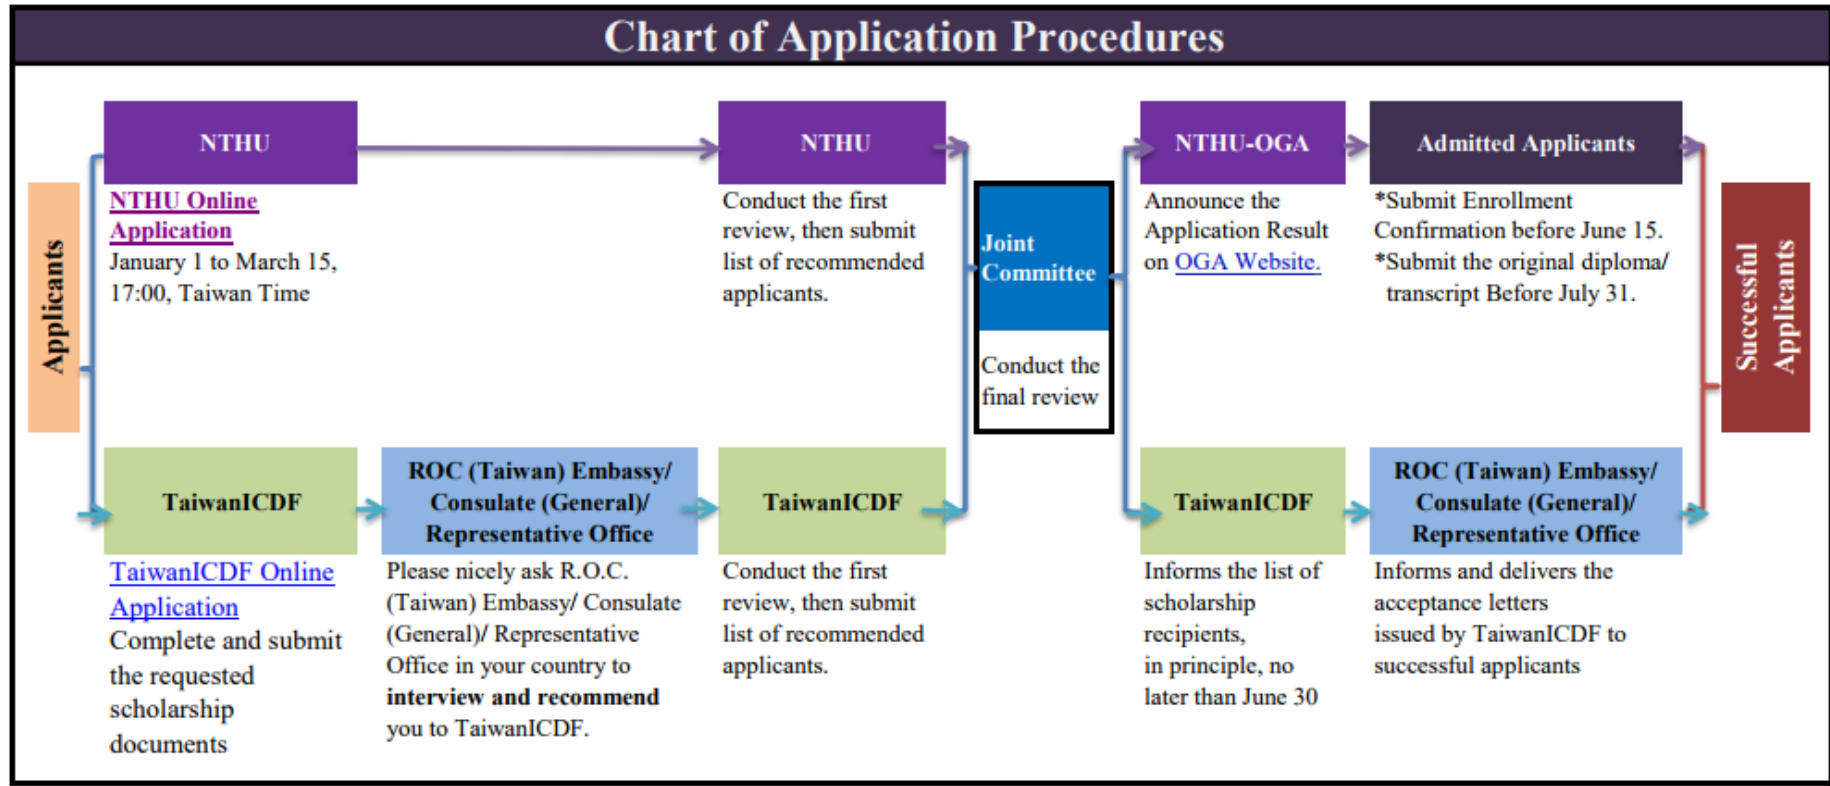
Chart of Application Procedures

Applicants

NTHU

NTHU Online Application
January 1 to March 15, 17:00, Taiwan Time

NTHU

Conduct the first review, then submit list of recommended applicants.

Joint Committee

Conduct the final review

NTHU-OGA

Announce the Application Result on OGA Website.

Admitted Applicants

*Submit Enrollment Confirmation before June 15.
*Submit the original diploma/ transcript Before July 31.

Successful Applicants

TaiwanICDF

TaiwanICDF Online Application
Complete and submit the requested scholarship documents

ROC (Taiwan) Embassy/ Consulate (General)/ Representative Office

Please nicely ask R.O.C. (Taiwan) Embassy/ Consulate (General)/ Representative Office in your country to **interview and recommend** you to TaiwanICDF.

TaiwanICDF

Conduct the first review, then submit list of recommended applicants.

TaiwanICDF

Informs the list of scholarship recipients, in principle, no later than June 30

ROC (Taiwan) Embassy/ Consulate (General)/ Representative Office

Informs and delivers the acceptance letters issued by TaiwanICDF to successful applicants